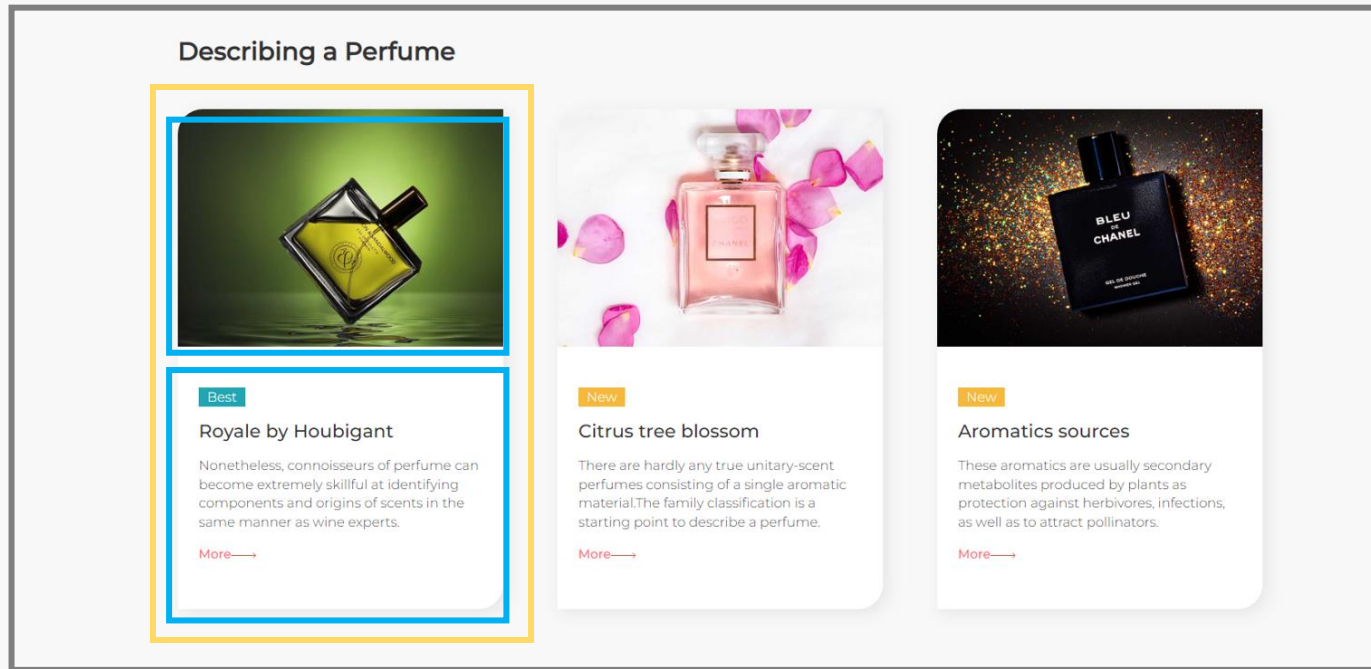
Describing a Perfume

Best

Royale by Houbigant

Nonetheless, connoisseurs of perfume can become extremely skillful at identifying components and origins of scents in the same manner as wine experts.

More⟶

CHANEL

New

Citrus tree blossom

There are hardly any true unitary-scent perfumes consisting of a single aromatic material.The family classification is a starting point to describe a perfume.

More⟶

BLEU DE CHANEL

New

Aromatics sources

These aromatics are usually secondary metabolites produced by plants as protection against herbivores, infections, as well as to attract pollinators.

More⟶